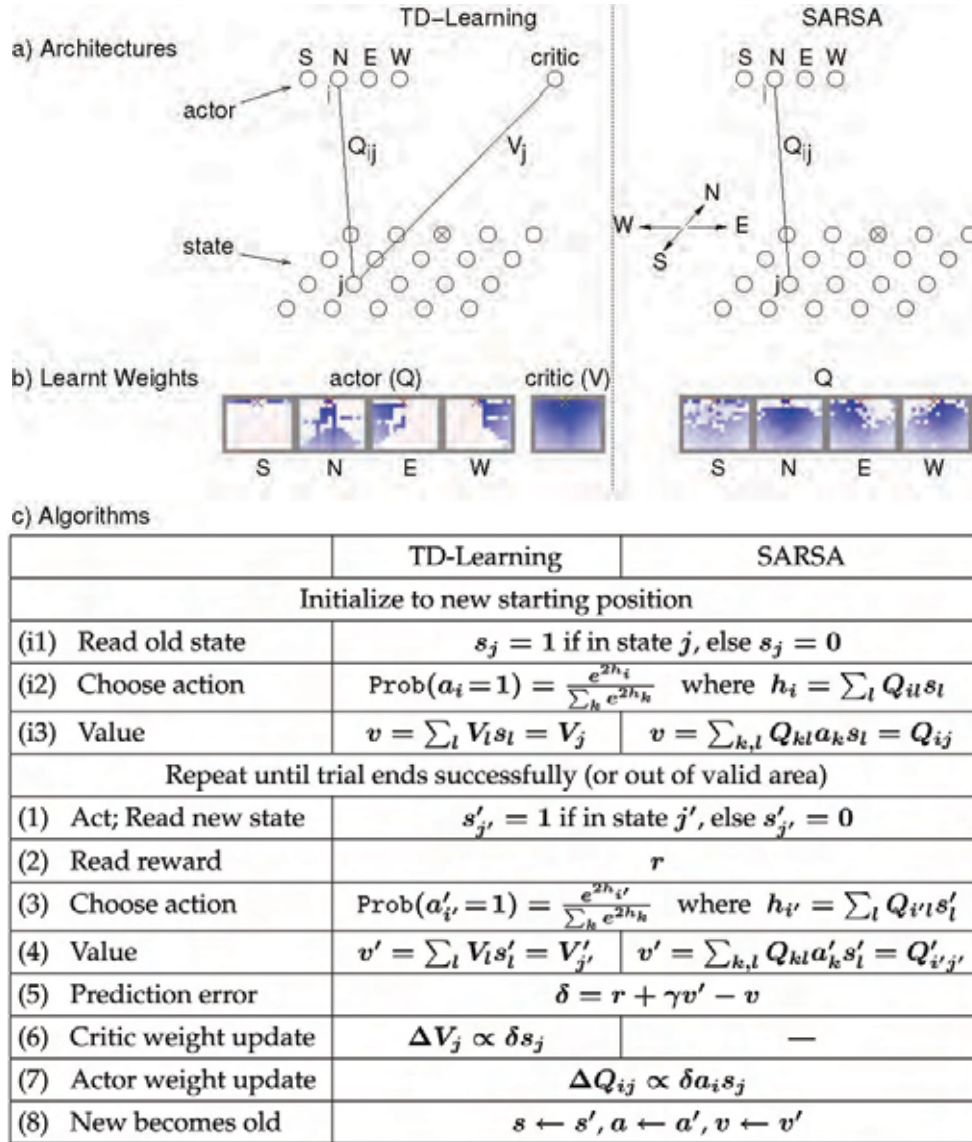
a) Architectures

TD−Learning

S N E W

critic

actor

i

$Q_{ij}$

$V_j$

state

j

SARSA

S N E W

i

$Q_{ij}$

N

W

E

S

j

b) Learnt Weights

actor (Q)

critic (V)

S N E W

Q

S N E W

c) Algorithms

| | TD-Learning | SARSA |
|---|---|---|
| Initialize to new starting position | | |
| (i1) Read old state | $s_j = 1$ if in state $j$, else $s_j = 0$ | |
| (i2) Choose action | $\text{Prob}(a_i = 1) = \frac{e^{2h_i}}{\sum_k e^{2h_k}}$ where $h_i = \sum_l Q_{il} s_l$ | |
| (i3) Value | $v = \sum_l V_l s_l = V_j$ | $v = \sum_{k,l} Q_{kl} a_k s_l = Q_{ij}$ |
| Repeat until trial ends successfully (or out of valid area) | | |
| (1) Act; Read new state | $s'_{j'} = 1$ if in state $j'$, else $s'_{j'} = 0$ | |
| (2) Read reward | $r$ | |
| (3) Choose action | $\text{Prob}(a'_{i'} = 1) = \frac{e^{2h_{i'}}}{\sum_k e^{2h_k}}$ where $h_{i'} = \sum_l Q_{i'l} s'_l$ | |
| (4) Value | $v' = \sum_l V_l s'_l = V'_{j'}$ | $v' = \sum_{k,l} Q_{kl} a'_k s'_l = Q'_{i'j'}$ |
| (5) Prediction error | $\delta = r + \gamma v' - v$ | |
| (6) Critic weight update | $\Delta V_j \propto \delta s_j$ | — |
| (7) Actor weight update | $\Delta Q_{ij} \propto \delta a_i s_j$ | |
| (8) New becomes old | $s \leftarrow s', a \leftarrow a', v \leftarrow v'$ | |